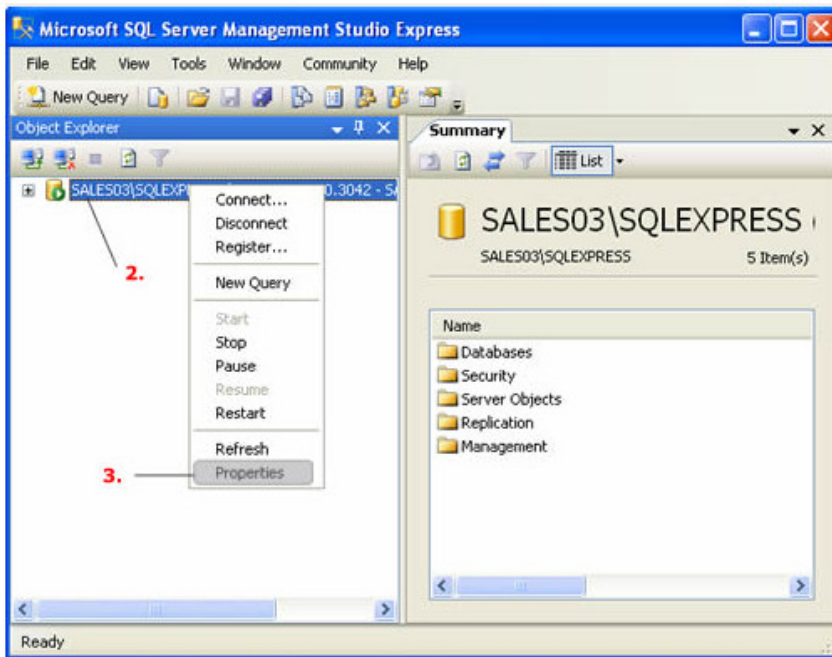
Microsoft SQL Server Management Studio Express

File Edit View Tools Window Community Help

New Query

Object Explorer

SALES03\SQLEXPR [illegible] 0.3042 - S

Connect...
Disconnect
Register...
New Query
Start
Stop
Pause
Resume
Restart
Refresh
Properties

2.

3.

Summary

List

SALES03\SQLEXPRESS

SALES03\SQLEXPRESS

5 Item(s)

Name
Databases
Security
Server Objects
Replication
Management

Ready